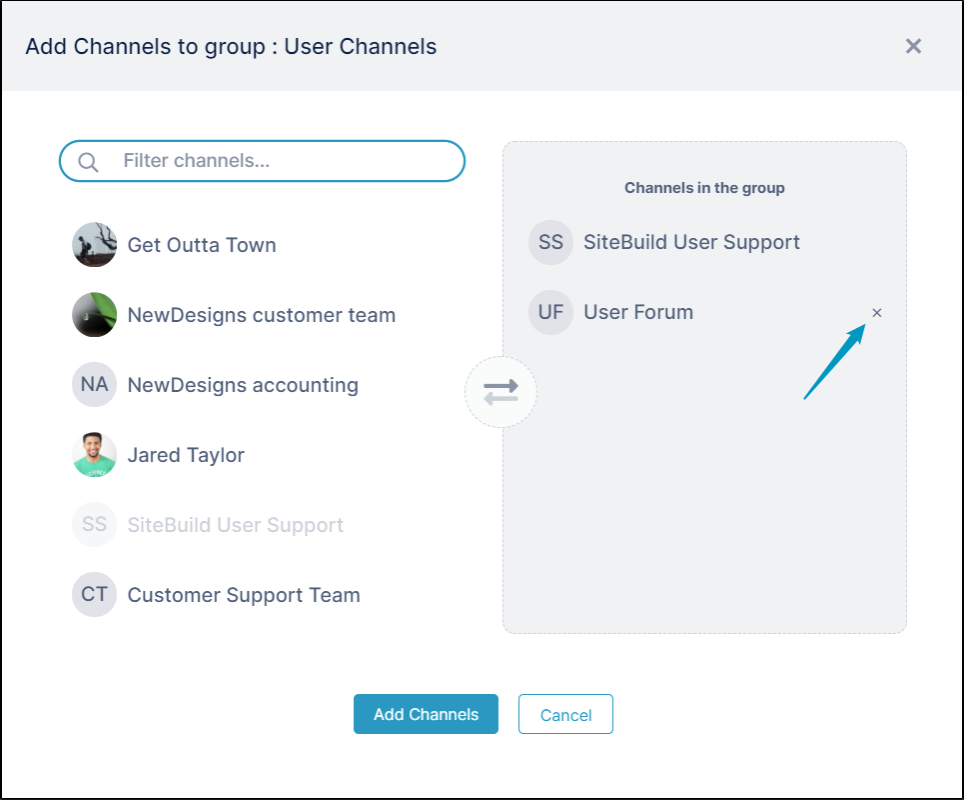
Add Channels to group : User Channels

×

Filter channels...

Get Outta Town

NewDesigns customer team

NA NewDesigns accounting

Jared Taylor

SS SiteBuild User Support

CT Customer Support Team

Channels in the group

SS SiteBuild User Support

UF User Forum ×

Add Channels

Cancel